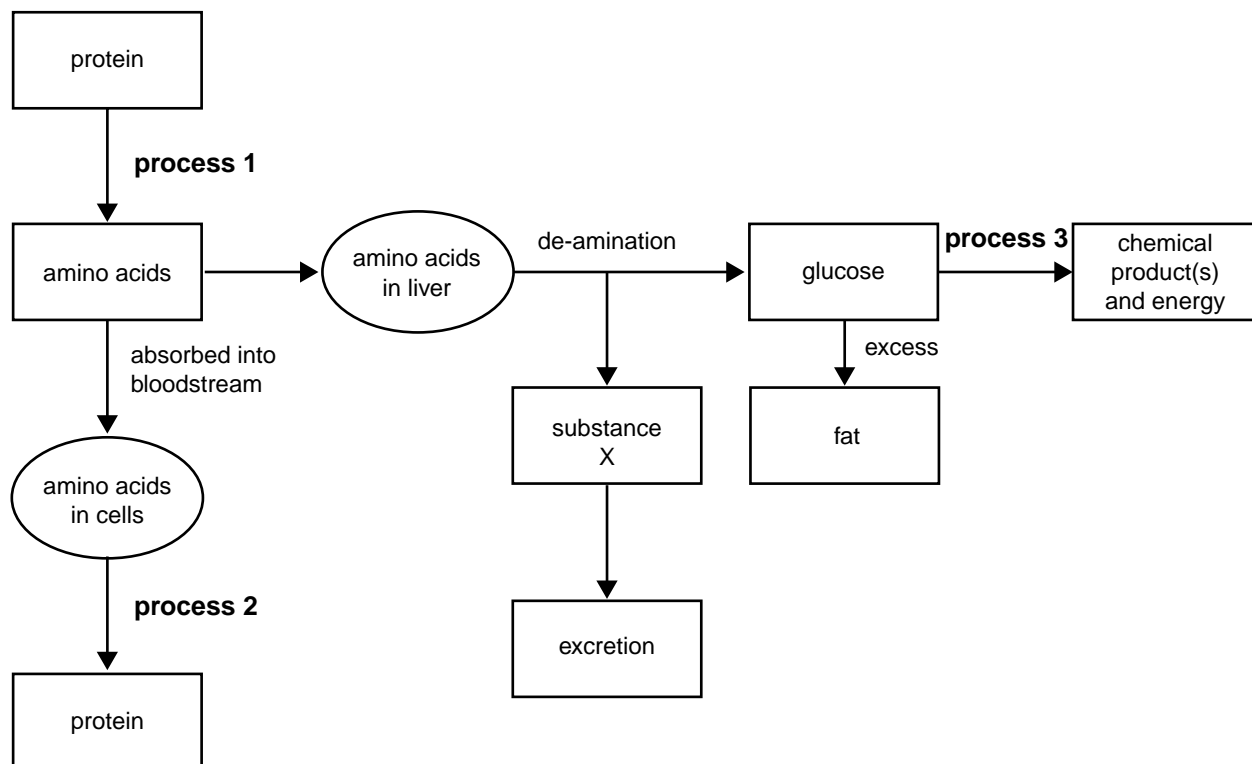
protein

process 1

amino acids

amino acids in liver

de-amination

glucose

process 3

chemical product(s) and energy

absorbed into bloodstream

excess

substance X

fat

amino acids in cells

process 2

excretion

protein